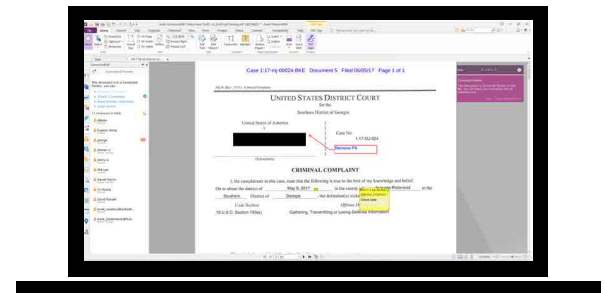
Case 1:17-mj-00024-BKE Document 5 Filed 06/05/17 Page 1 of 1

UNITED STATES DISTRICT COURT
for the
Southern District of Georgia

United States of America
v.

Case No.
1:17-mj-024

Remove PII

Defendant(s)

CRIMINAL COMPLAINT

I, the complainant in this case, state that the following is true to the best of my knowledge and belief.

On or about the date(s) of May 9, 2017 in the county of Augusta-Richmond in the Southern District of Georgia, the defendant(s) violated:

Code Section Offense Description

18 U.S.C. Section 793(e) Gathering, Transmitting or Losing Defense Information